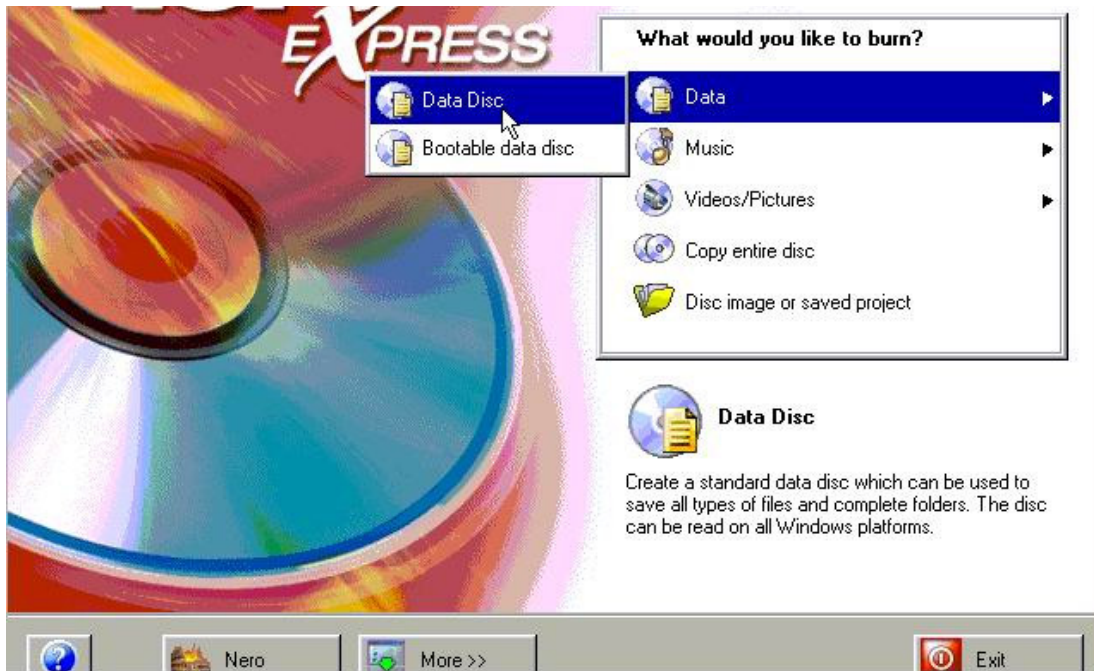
EXPRESS

Data Disc
Bootable data disc

What would you like to burn?
Data
Music
Videos/Pictures
Copy entire disc
Disc image or saved project

Data Disc

Create a standard data disc which can be used to save all types of files and complete folders. The disc can be read on all Windows platforms.

Nero
More >>
Exit